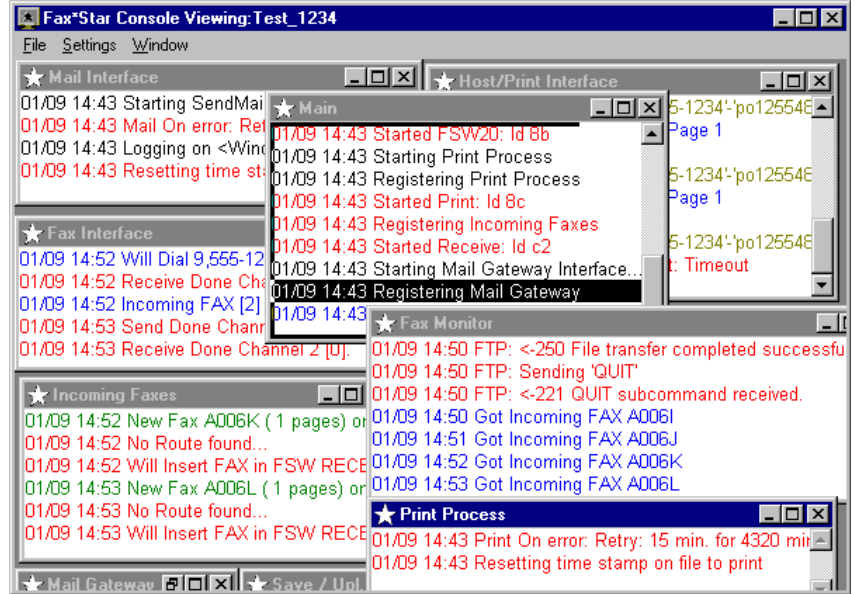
Fax*Star Console Viewing:Test_1234

File Settings Window

Mail Interface

01/09 14:43 Starting SendMai
01/09 14:43 Mail On error: Ret
01/09 14:43 Logging on <Wind
01/09 14:43 Resetting time sta

Host/Print Interface

5-1234'-'po125548
Page 1
5-1234'-'po125548
Page 1
5-1234'-'po125548
t: Timeout

Main

01/09 14:43 Started FSW20: Id 8b
01/09 14:43 Starting Print Process
01/09 14:43 Registering Print Process
01/09 14:43 Started Print: Id 8c
01/09 14:43 Registering Incoming Faxes
01/09 14:43 Started Receive: Id c2
01/09 14:43 Starting Mail Gateway Interface...
01/09 14:43 Registering Mail Gateway
01/09 14:43

Fax Interface

01/09 14:52 Will Dial 9,555-12
01/09 14:52 Receive Done Cha
01/09 14:52 Incoming FAX [2]
01/09 14:53 Send Done Chann
01/09 14:53 Receive Done Channel 2 [0].

Fax Monitor

01/09 14:50 FTP: <-250 File transfer completed successfu
01/09 14:50 FTP: Sending 'QUIT'
01/09 14:50 FTP: <-221 QUIT subcommand received.
01/09 14:50 Got Incoming FAX A006I
01/09 14:51 Got Incoming FAX A006J
01/09 14:52 Got Incoming FAX A006K
01/09 14:53 Got Incoming FAX A006L

Incoming Faxes

01/09 14:52 New Fax A006K ( 1 pages) or
01/09 14:52 No Route found...
01/09 14:52 Will Insert FAX in FSW RECE
01/09 14:53 New Fax A006L ( 1 pages) or
01/09 14:53 No Route found...
01/09 14:53 Will Insert FAX in FSW RECE

Print Process

01/09 14:43 Print On error: Retry: 15 min. for 4320 min
01/09 14:43 Resetting time stamp on file to print

Mail Gateway

Save / Upl